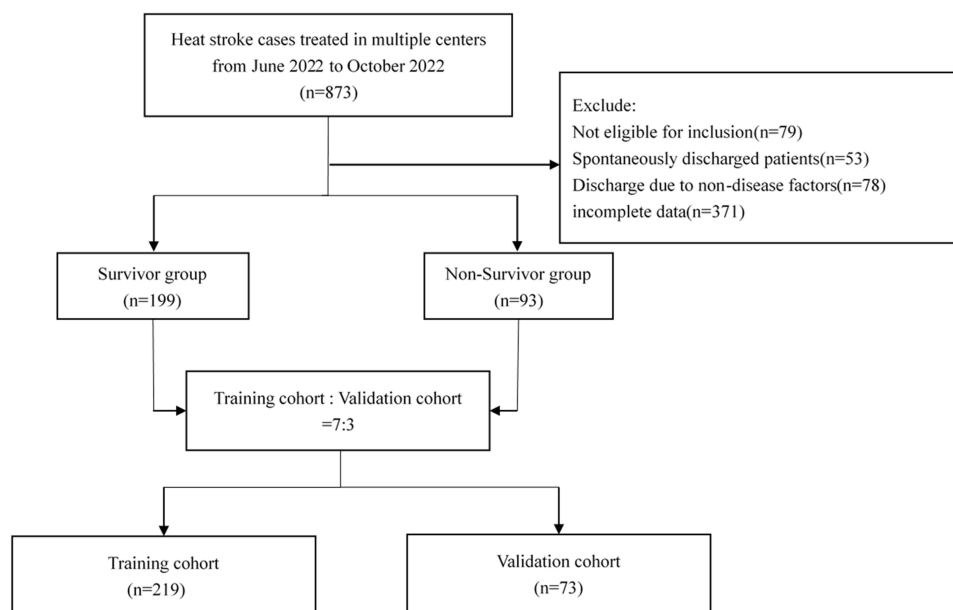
Heat stroke cases treated in multiple centers from June 2022 to October 2022 (n=873)

Exclude:
Not eligible for inclusion(n=79)
Spontaneously discharged patients(n=53)
Discharge due to non-disease factors(n=78)
incomplete data(n=371)

Survivor group (n=199)

Non-Survivor group (n=93)

Training cohort : Validation cohort =7:3

Training cohort (n=219)

Validation cohort (n=73)